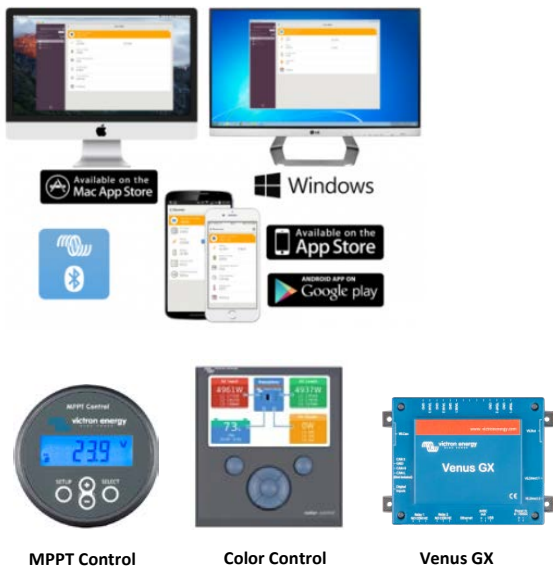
Available on the Mac App Store

Windows

Available on the App Store

ANDROID APP ON Google play

MPPT Control

victron energy

23.9 V

SETUP

SELECT

Venus GX

victron energy

MPPT Control

Color Control

Venus GX